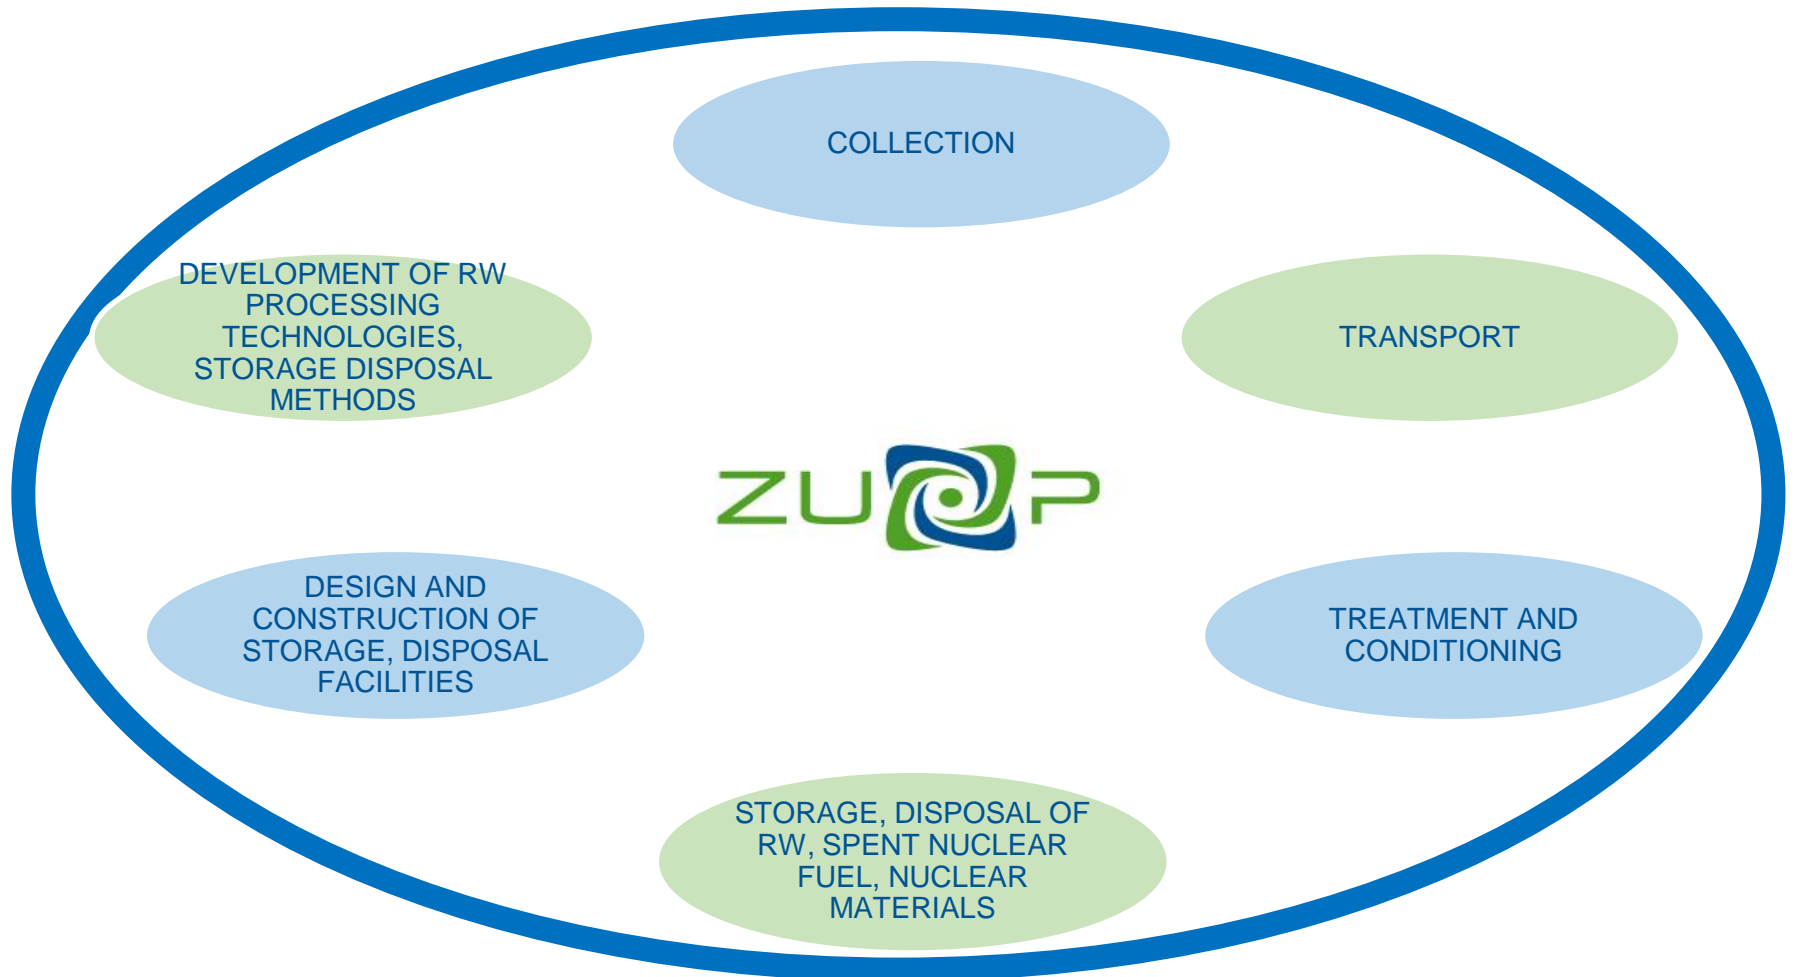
COLLECTION

DEVELOPMENT OF RW PROCESSING TECHNOLOGIES, STORAGE DISPOSAL METHODS

TRANSPORT

ZU P

DESIGN AND CONSTRUCTION OF STORAGE, DISPOSAL FACILITIES

TREATMENT AND CONDITIONING

STORAGE, DISPOSAL OF RW, SPENT NUCLEAR FUEL, NUCLEAR MATERIALS